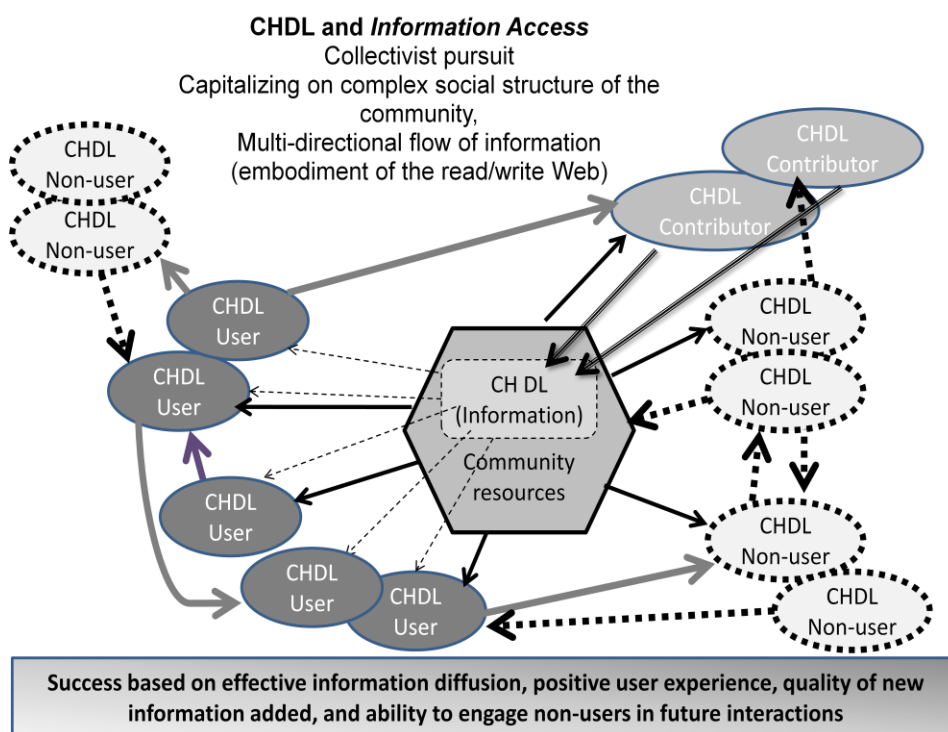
**CHDL and *Information Access***
Collectivist pursuit
Capitalizing on complex social structure of the community,
Multi-directional flow of information
(embodiment of the read/write Web)

CHDL Non-user

CHDL Non-user

CHDL Contributor

CHDL Contributor

CHDL User

CHDL User

CHDL Non-user

CH DL (Information)

CHDL Non-user

Community resources

CHDL User

CHDL Non-user

CHDL User

CHDL User

CHDL Non-user

**Success based on effective information diffusion, positive user experience, quality of new information added, and ability to engage non-users in future interactions**